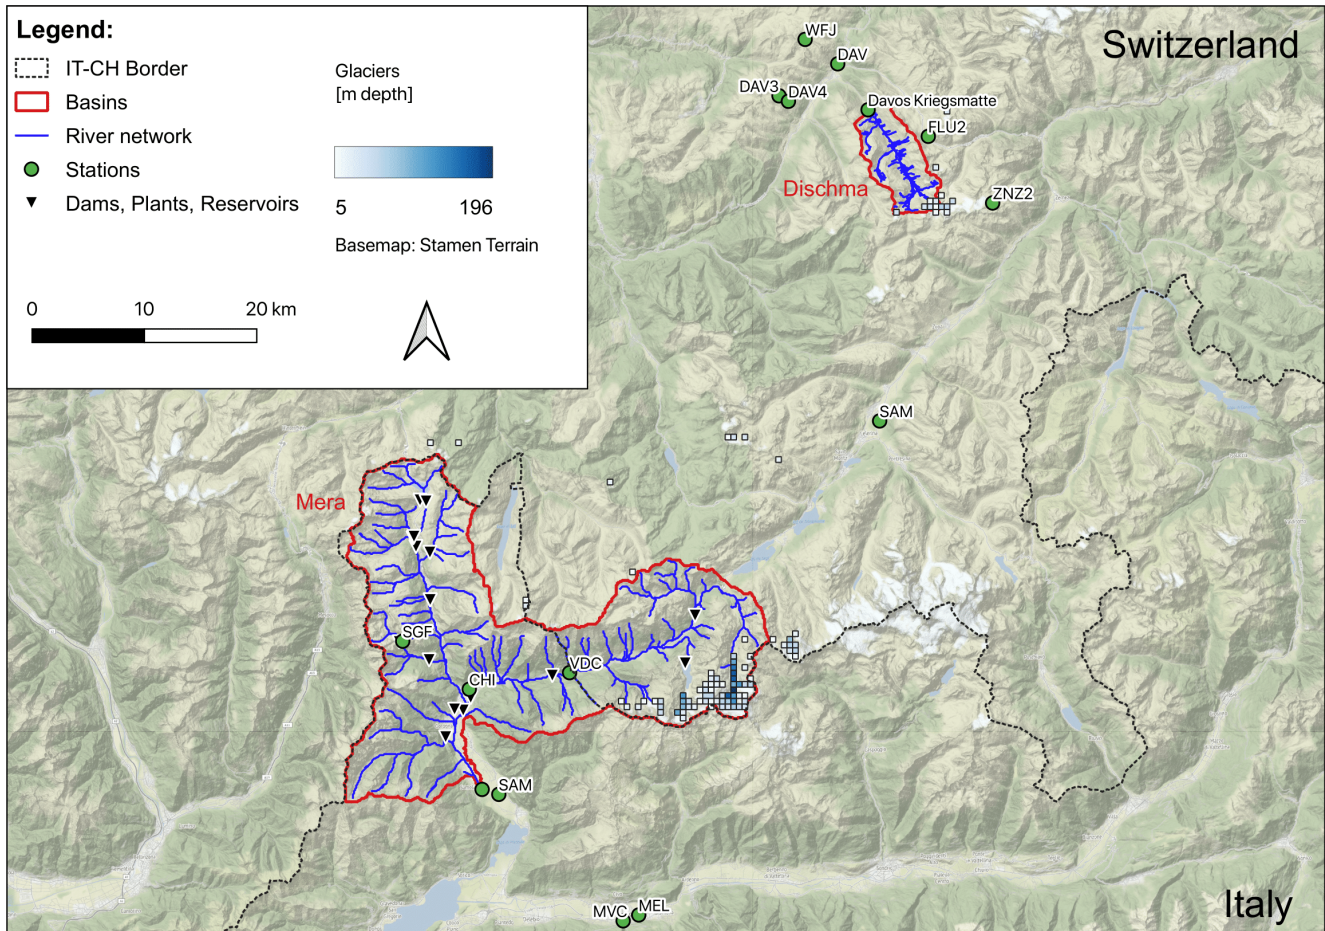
Legend:
IT-CH Border
Basins
River network
Stations
Dams, Plants, Reservoirs

Glaciers
[m depth]
5
196
Basemap: Stamen Terrain

0
10
20 km

Switzerland

WFJ
DAV
DAV3
DAV4
Davos Kriegsmatte
FLU2
Dischma
ZNZ2
SAM
Mera
SGF
CHI
VDC
SAM
MVC
MEL

Italy